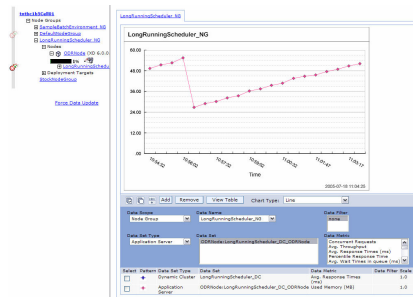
txthc1b5Cell01
Node Groups
SampleBatchEnvironment_NG
DefaultNodeGroup
LongRunningScheduler_NG
Nodes
ODRNode (XD 6.0.0)
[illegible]
LongRunningSchedul
Deployment Targets
StockNodeGroup

Force Data Update

LongRunningScheduler_NG

LongRunningScheduler_NG

60.00
48.00
36.00
24.00
12.00
0.00

11:04:52
11:06:02
11:07:32
11:09:02
11:09:32
11:10:32
11:11:47
11:17:17

2005-07-19 11:04:35

Add Remove View Table Chart Type: Line

Data Scope
Node Group
Data Name
LongRunningScheduler_NG
Data Filter
none

Data Set Type
Application Server
Data Set
ODRNode:LongRunningScheduler_DC_ODRNode
Data Metric
Concurrent Requests
Avg. Throughput
Avg. Response Times (ms)
Percentile Response Time
Avg. Wait Times in queue (ms)

| Select | Pattern | Data Set Type | Data Set | Data Metric | Data Filter | Scale |
|---|---|---|---|---|---|---|
| | | Dynamic Cluster | LongRunningScheduler_DC | Avg. Response Times (ms) | | 1.0 |
| | | Application Server | ODRNode:LongRunningScheduler_DC_ODRNode | Used Memory (MB) | | 1.0 |